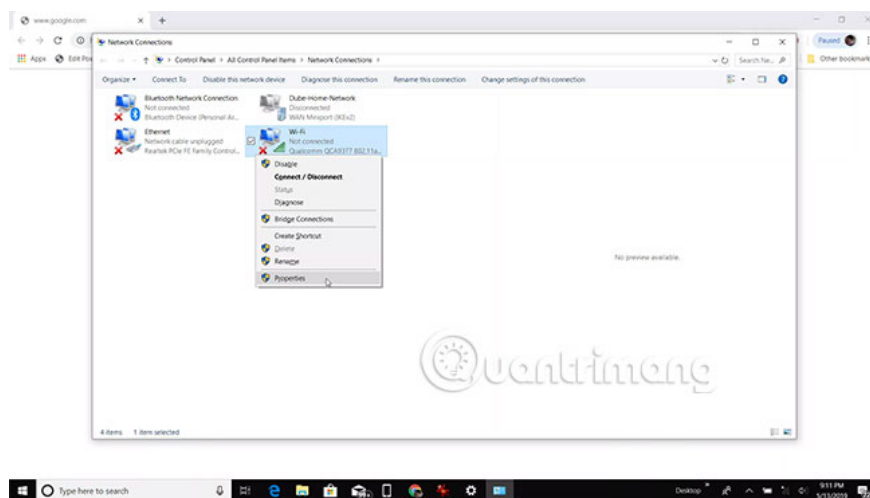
www.google.com
Apps Edit Po
Paused
Other bookmark
Network Connections
Control Panel > All Control Panel Items > Network Connections >
Search Ne...
Organize ▾ Connect To Disable this network device Diagnose this connection Rename this connection Change settings of this connection

Bluetooth Network Connection
Not connected
Bluetooth Device (Personal Ar...
Dube-Home-Network
Disconnected
WAN Miniport (IKEv2)
Ethernet
Network cable unplugged
Realtek PCIe FE Family Control...
Wi-Fi
Not connected
Qualcomm QCA9377 802.11a...

Disable
Connect / Disconnect
Status
Diagnose
Bridge Connections
Create Shortcut
Delete
Rename
Properties

No preview available.

Quantrimang

4 items 1 item selected

Type here to search
Desktop
9:11 PM
5/13/2019